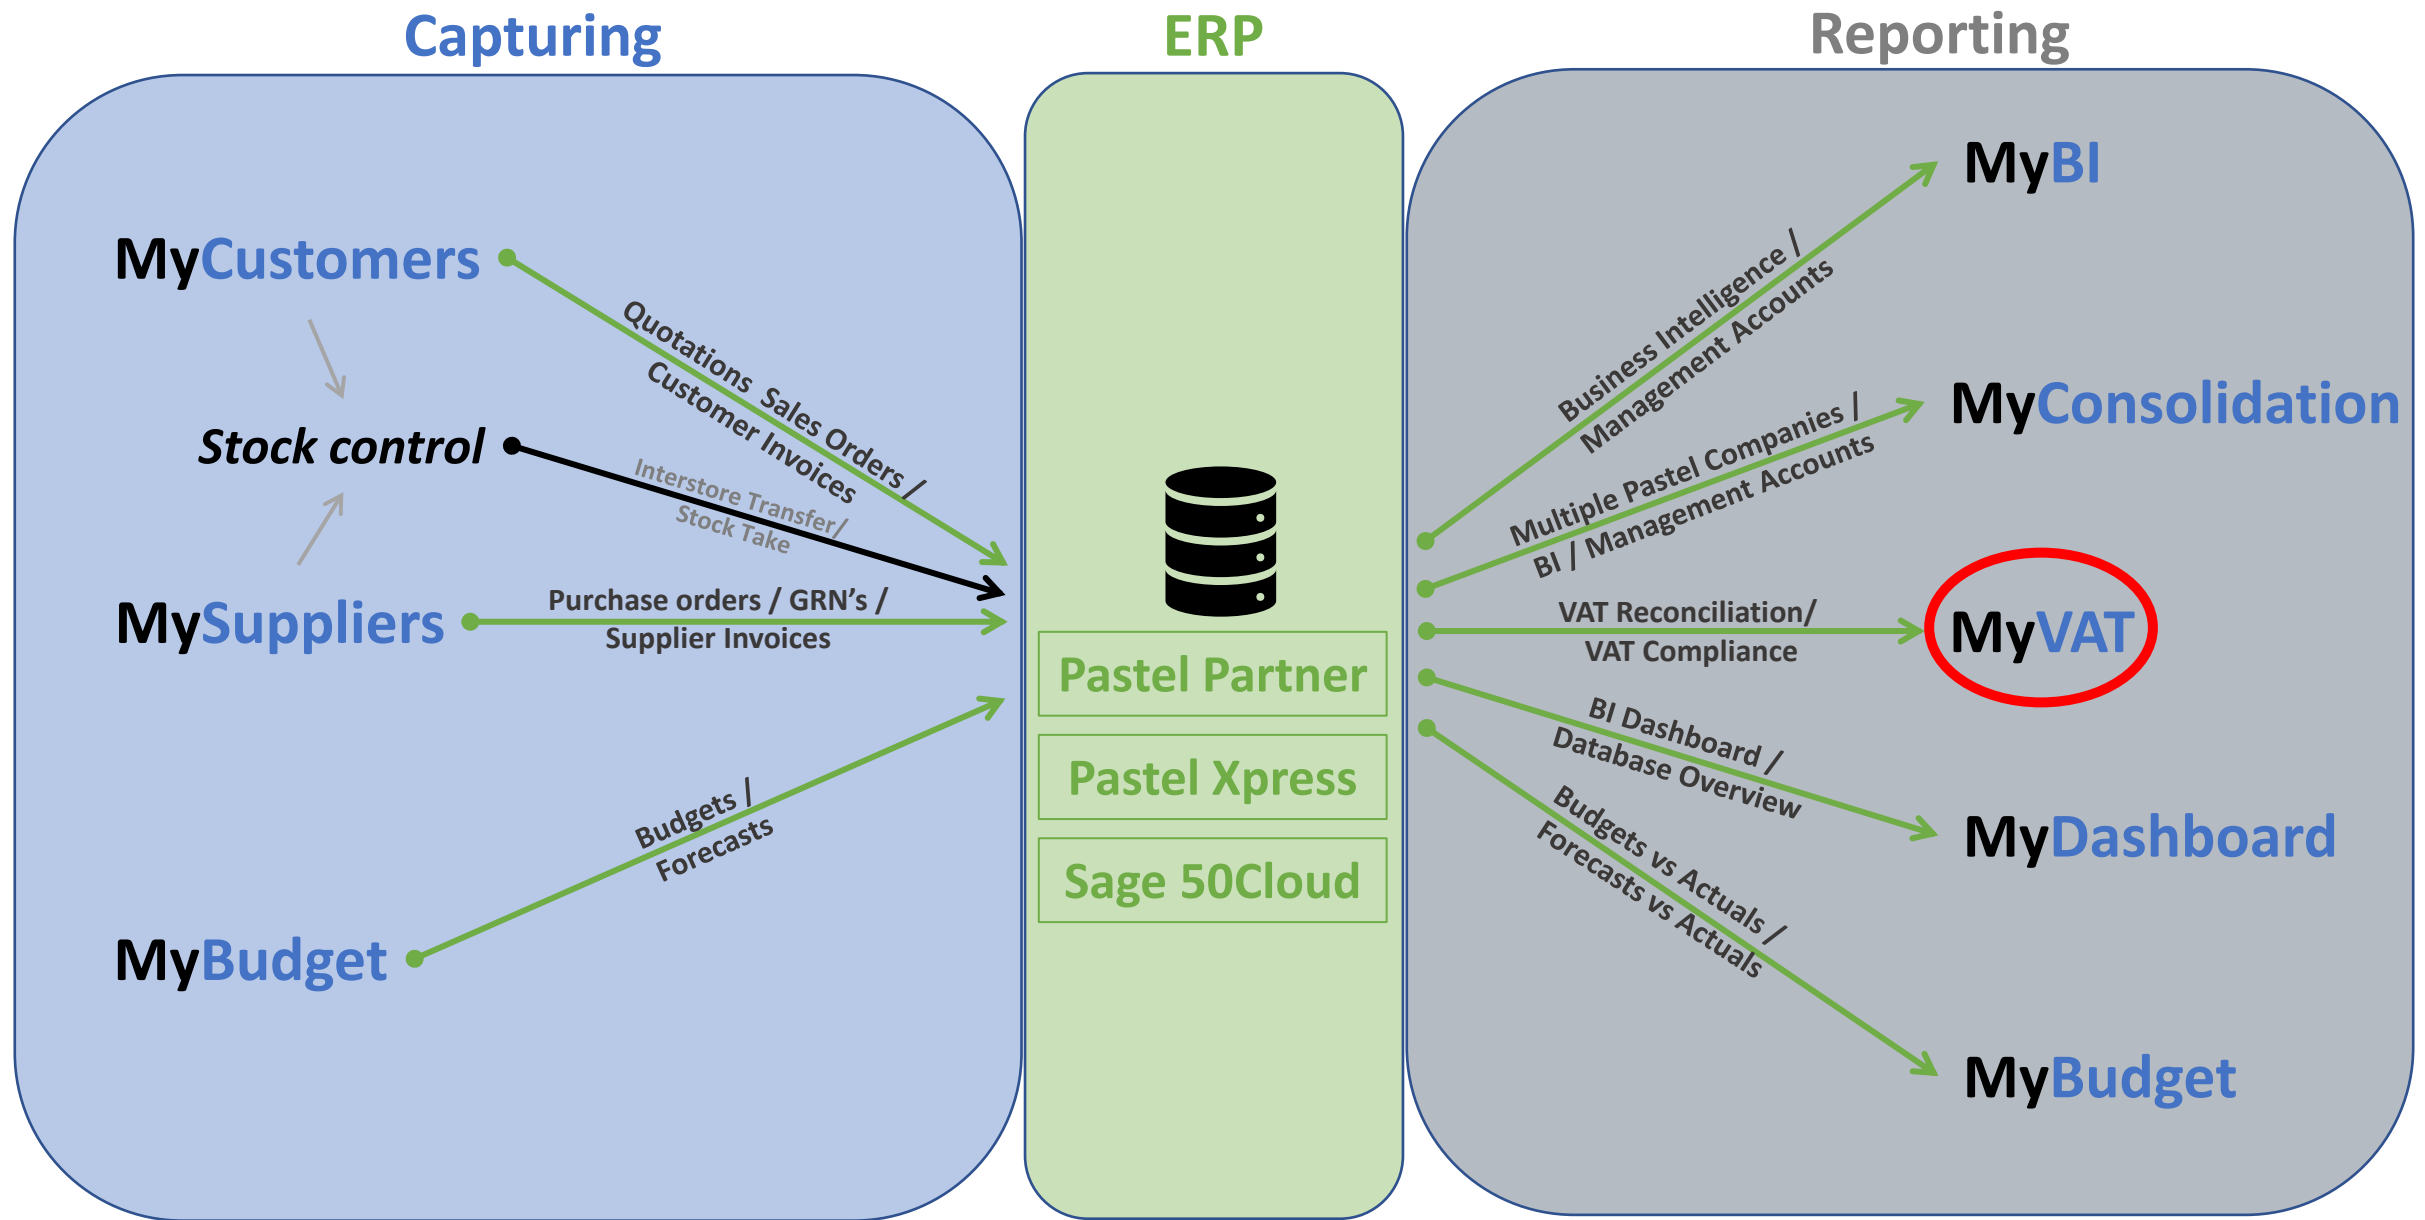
Capturing

ERP

Reporting

MyCustomers

Quotations Sales Orders /
Customer Invoices

Stock control

Interstore Transfer/
Stock Take

MySuppliers

Purchase orders / GRN's /
Supplier Invoices

MyBudget

Budgets /
Forecasts

Pastel Partner

Pastel Xpress

Sage 50Cloud

MyBI

Business Intelligence /
Management Accounts

MyConsolidation

Multiple Pastel Companies /
BI / Management Accounts

MyVAT

VAT Reconciliation/
VAT Compliance

BI Dashboard /
Database Overview

MyDashboard

Budgets vs Actuals /
Forecasts vs Actuals

MyBudget